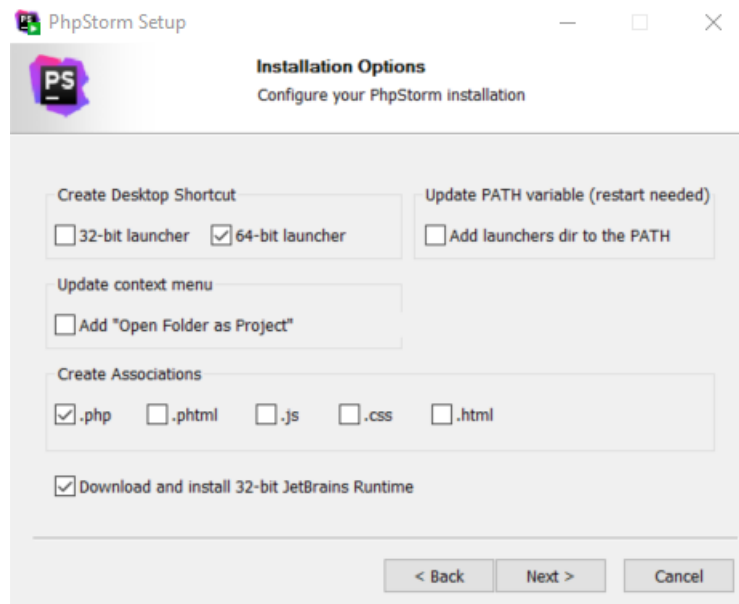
PhpStorm Setup

PS

Installation Options

Configure your PhpStorm installation

Create Desktop Shortcut

32-bit launcher

64-bit launcher

Update PATH variable (restart needed)

Add launchers dir to the PATH

Update context menu

Add "Open Folder as Project"

Create Associations

.php

.phtml

.js

.css

.html

Download and install 32-bit JetBrains Runtime

< Back

Next >

Cancel